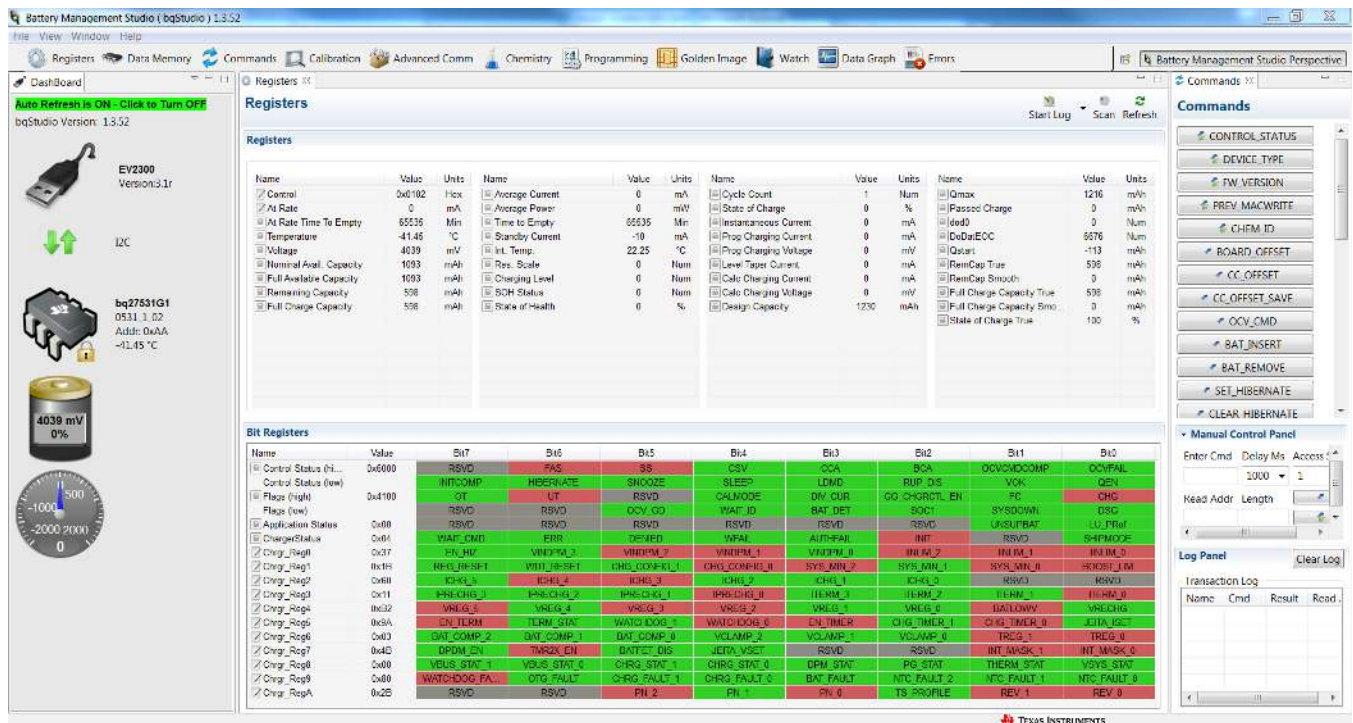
Battery Management Studio ( bqStudio ) 1.3.52

File View Window Help

Registers Data Memory Commands Calibration Advanced Comm Chemistry Programming Golden Image Watch Data Graph Errors

Battery Management Studio Perspective

DashBoard

Auto Refresh is ON - Click to Turn OFF

bqStudio Version: 1.3.52

EV2300
Version:3.1r

I2C

bq27531G1
0531_1_02
Addr: 0xAA
-41.45 °C

4039 mV
0%

500
-1000
-2000 2000
0

Registers

Registers

Start Log Scan Refresh

Registers

| Name | Value | Units | Name | Value | Units | Name | Value | Units | Name | Value | Units |
|---|---|---|---|---|---|---|---|---|---|---|---|
| Control | 0x0102 | Hex | Average Current | 0 | mA | Cycle Count | 1 | Num | Qmax | 1216 | mAh |
| At Rate | 0 | mA | Average Power | 0 | mW | State of Charge | 0 | % | Passed Charge | 0 | mAh |
| At Rate Time To Empty | 65535 | Min | Time to Empty | 65535 | Min | Instantaneous Current | 0 | mA | dod0 | 0 | Num |
| Temperature | -41.45 | °C | Standby Current | -10 | mA | Prog Charging Current | 0 | mA | DoDatEOC | 6676 | Num |
| Voltage | 4039 | mV | Int. Temp. | 22.25 | °C | Prog Charging Voltage | 0 | mV | Qstart | -113 | mAh |
| Nominal Avail. Capacity | 1093 | mAh | Res. Scale | 0 | Num | Level Taper Current | 0 | mA | RemCap True | 598 | mAh |
| Full Available Capacity | 1093 | mAh | Charging Level | 0 | Num | Calc Charging Current | 0 | mA | RemCap Smooth | 0 | mAh |
| Remaining Capacity | 598 | mAh | SOH Status | 0 | Num | Calc Charging Voltage | 0 | mV | Full Charge Capacity True | 598 | mAh |
| Full Charge Capacity | 598 | mAh | State of Health | 0 | % | Design Capacity | 1230 | mAh | Full Charge Capacity Smo... | 0 | mAh |
| | | | | | | | | | State of Charge True | 100 | % |

Bit Registers

| Name | Value | Bit7 | Bit6 | Bit5 | Bit4 | Bit3 | Bit2 | Bit1 | Bit0 |
|---|---|---|---|---|---|---|---|---|---|
| Control Status (hi... | 0x6000 | RSVD | FAS | SS | CSV | CCA | BCA | OCVCMDCOMP | OCVFAIL |
| Control Status (low) | | INITCOMP | HIBERNATE | SNOOZE | SLEEP | LDMD | RUP_DIS | VOK | QEN |
| Flags (high) | 0x4100 | OT | UT | RSVD | CALMODE | DIV_CUR | CO_CHGRCTL_EN | FC | CHG |
| Flags (low) | | RSVD | RSVD | OCV_GO | WAIT_ID | BAT_DET | SOC1 | SYSDOWN | DSG |
| Application Status | 0x00 | RSVD | RSVD | RSVD | RSVD | RSVD | RSVD | UNSUPBAT | LU_PRof |
| ChargerStatus | 0x04 | WAIT_CMD | ERR | DENIED | WFAIL | AUTHFAIL | INIT | RSVD | SHIPMODE |
| Chrgr_Reg0 | 0x37 | EN_HIZ | VINDPM_3 | VINDPM_2 | VINDPM_1 | VINDPM_0 | INLIM_2 | INLIM_1 | INLIM_0 |
| Chrgr_Reg1 | 0x1B | REG_RESET | WDT_RESET | CHG_CONFIG_1 | CHG_CONFIG_0 | SYS_MIN_2 | SYS_MIN_1 | SYS_MIN_0 | BOOST_LIM |
| Chrgr_Reg2 | 0x60 | ICHG_5 | ICHG_4 | ICHG_3 | ICHG_2 | ICHG_1 | ICHG_0 | RSVD | RSVD |
| Chrgr_Reg3 | 0x11 | IPRECHG_3 | IPRECHG_2 | IPRECHG_1 | IPRECHG_0 | ITERM_3 | ITERM_2 | ITERM_1 | ITERM_0 |
| Chrgr_Reg4 | 0x32 | VREG_5 | VREG_4 | VREG_3 | VREG_2 | VREG_1 | VREG_0 | BATLOWV | VRECHG |
| Chrgr_Reg5 | 0x9A | EN_TERM | TERM_STAT | WATCHDOG_1 | WATCHDOG_0 | EN_TIMER | CHG_TIMER_1 | CHG_TIMER_0 | JEITA_ISET |
| Chrgr_Reg6 | 0x03 | BAT_COMP_2 | BAT_COMP_1 | BAT_COMP_0 | VCLAMP_2 | VCLAMP_1 | VCLAMP_0 | TREG_1 | TREG_0 |
| Chrgr_Reg7 | 0x4B | DPDM_EN | TMR2X_EN | BATFET_DIS | JEITA_VSET | RSVD | RSVD | INT_MASK_1 | INT_MASK_0 |
| Chrgr_Reg8 | 0x00 | VBUS_STAT_1 | VBUS_STAT_0 | CHRG_STAT_1 | CHRG_STAT_0 | DPM_STAT | PG_STAT | THERM_STAT | VSYS_STAT |
| Chrgr_Reg9 | 0x80 | WATCHDOG_FA... | OTG_FAULT | CHRG_FAULT_1 | CHRG_FAULT_0 | BAT_FAULT | NTC_FAULT_2 | NTC_FAULT_1 | NTC_FAULT_0 |
| Chrgr_RegA | 0x2B | RSVD | RSVD | PN_2 | PN_1 | PN_0 | TS_PROFILE | REV_1 | REV_0 |

Commands

Commands

CONTROL_STATUS
DEVICE_TYPE
FW_VERSION
PREV_MACWRITE
CHEM_ID
BOARD_OFFSET
CC_OFFSET
CC_OFFSET_SAVE
OCV_CMD
BAT_INSERT
BAT_REMOVE
SET_HIBERNATE
CLEAR_HIBERNATE

Manual Control Panel

Enter Cmd Delay Ms Access
1000 1
Read Addr Length

Log Panel
Clear Log
Transaction Log
Name Cmd Result Read

TEXAS INSTRUMENTS